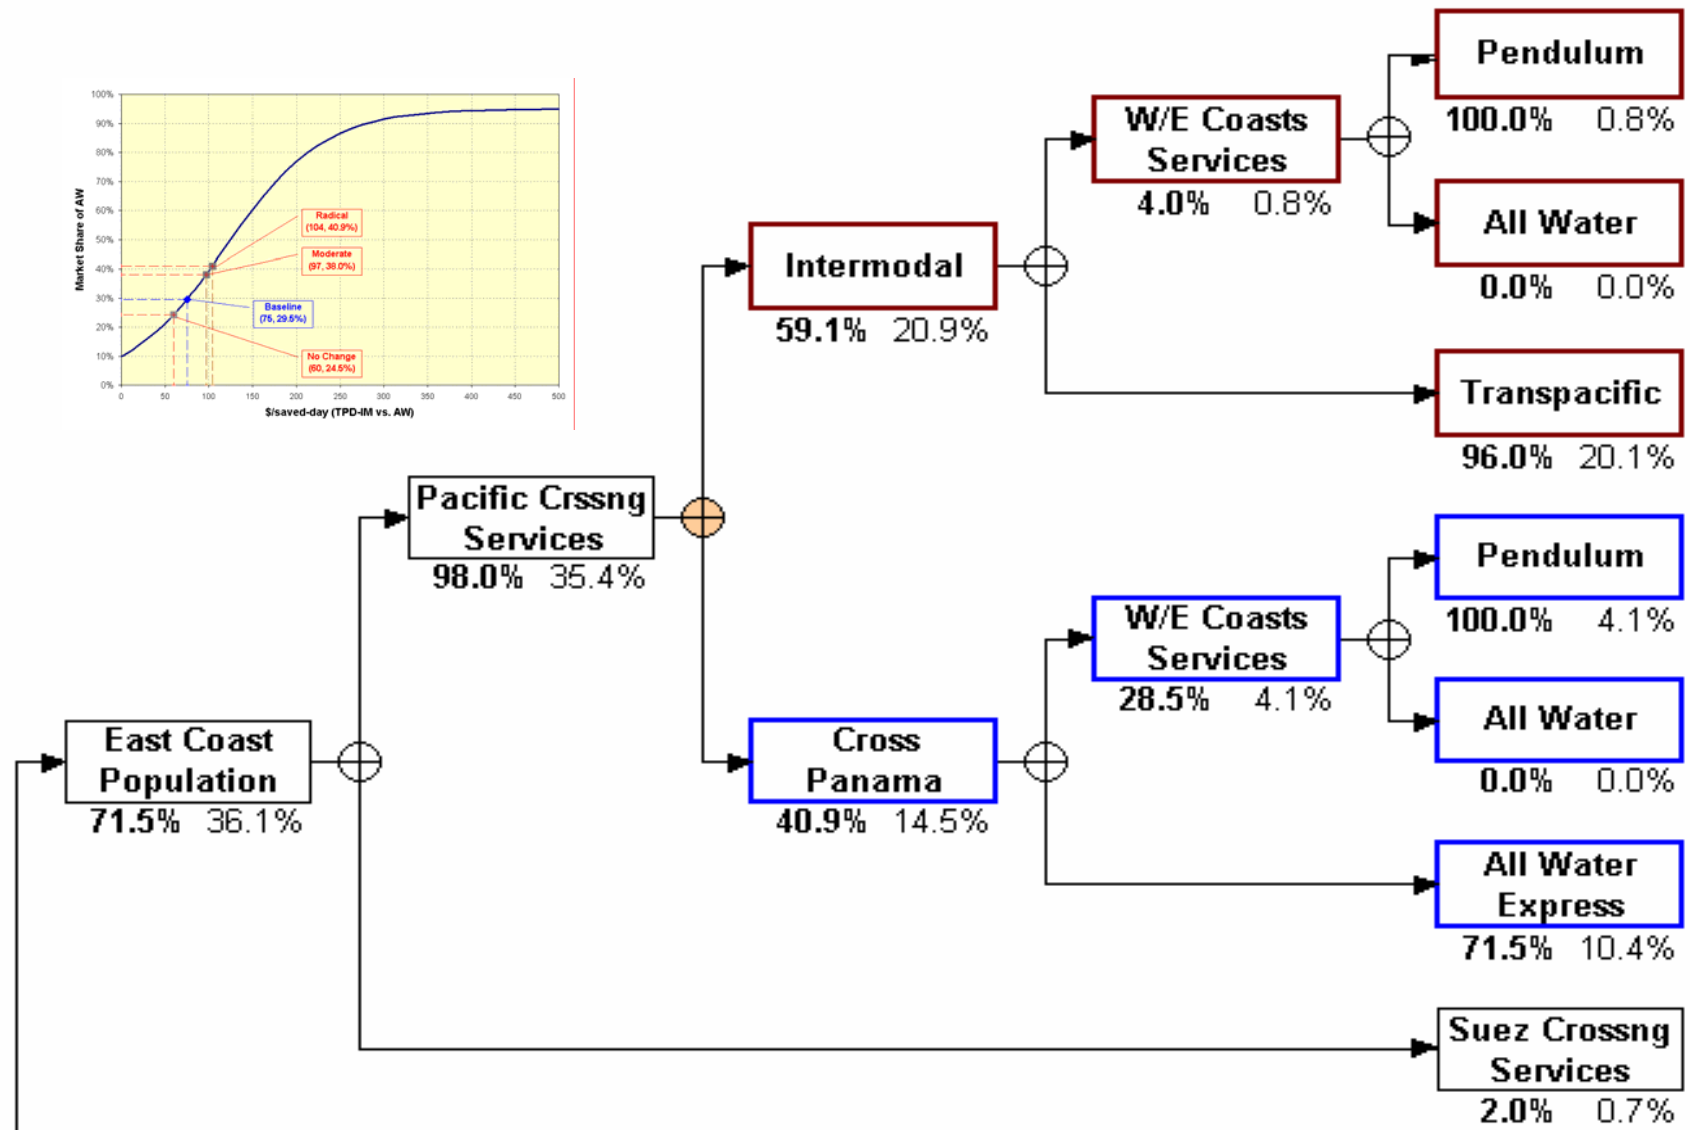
100%
90%
80%
70%
60%
50%
40%
30%
20%
10%
0%
Market Share of AW
Radical (104, 40.9%)
Moderate (97, 38.0%)
Baseline (75, 29.5%)
No Change (60, 24.5%)
0 50 100 150 200 250 300 350 400 450 500
$/saved-day (TPD-IM vs. AW)

Pendulum
100.0% 0.8%

W/E Coasts Services
4.0% 0.8%

All Water
0.0% 0.0%

Intermodal
59.1% 20.9%

Transpacific
96.0% 20.1%

Pacific Crssng Services
98.0% 35.4%

Pendulum
100.0% 4.1%

W/E Coasts Services
28.5% 4.1%

All Water
0.0% 0.0%

East Coast Population
71.5% 36.1%

Cross Panama
40.9% 14.5%

All Water Express
71.5% 10.4%

Suez Crossng Services
2.0% 0.7%